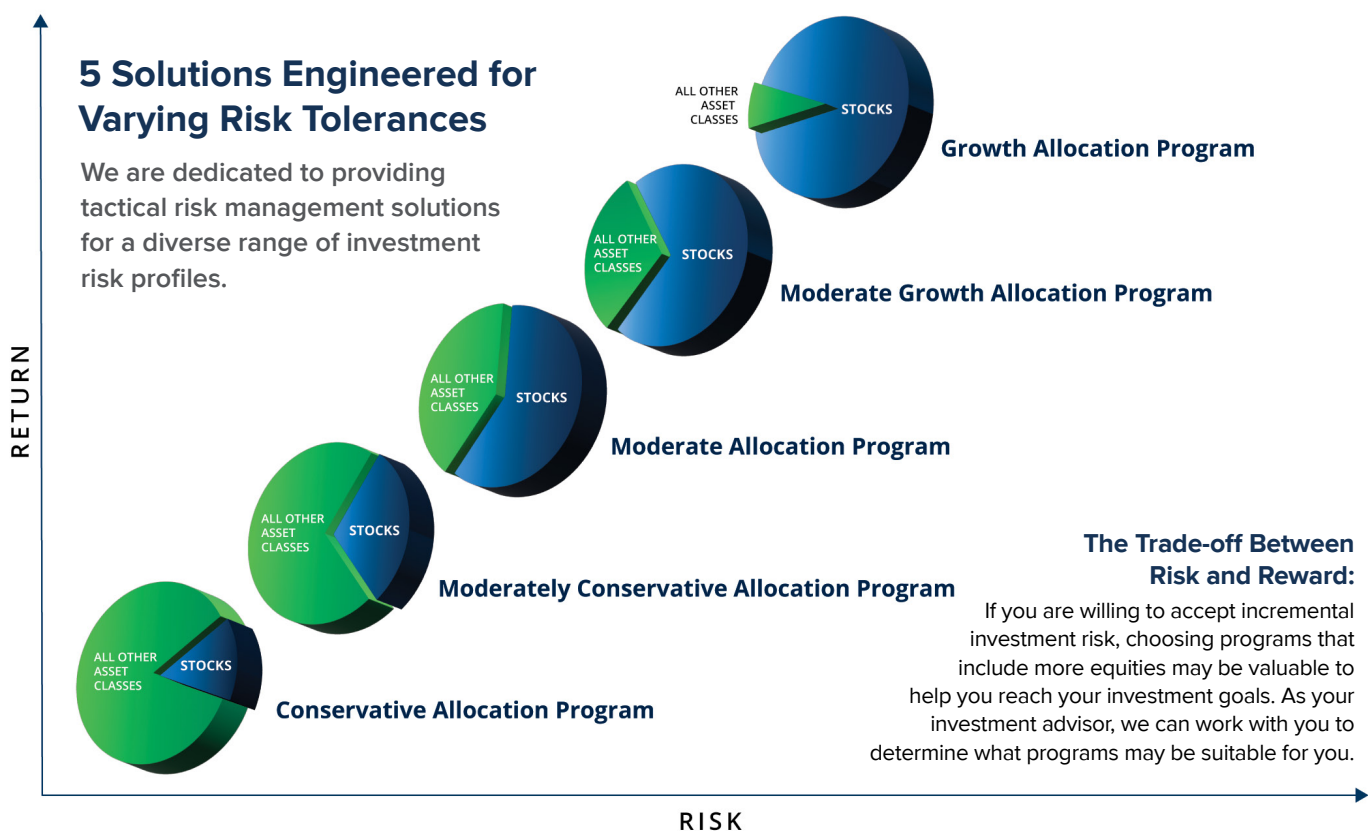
5 Solutions Engineered for Varying Risk Tolerances

We are dedicated to providing tactical risk management solutions for a diverse range of investment risk profiles.

RETURN

ALL OTHER ASSET CLASSES

STOCKS

Growth Allocation Program

ALL OTHER ASSET CLASSES

STOCKS

Moderate Growth Allocation Program

ALL OTHER ASSET CLASSES

STOCKS

Moderate Allocation Program

ALL OTHER ASSET CLASSES

STOCKS

Moderately Conservative Allocation Program

ALL OTHER ASSET CLASSES

STOCKS

Conservative Allocation Program

The Trade-off Between Risk and Reward:

If you are willing to accept incremental investment risk, choosing programs that include more equities may be valuable to help you reach your investment goals. As your investment advisor, we can work with you to determine what programs may be suitable for you.

RISK